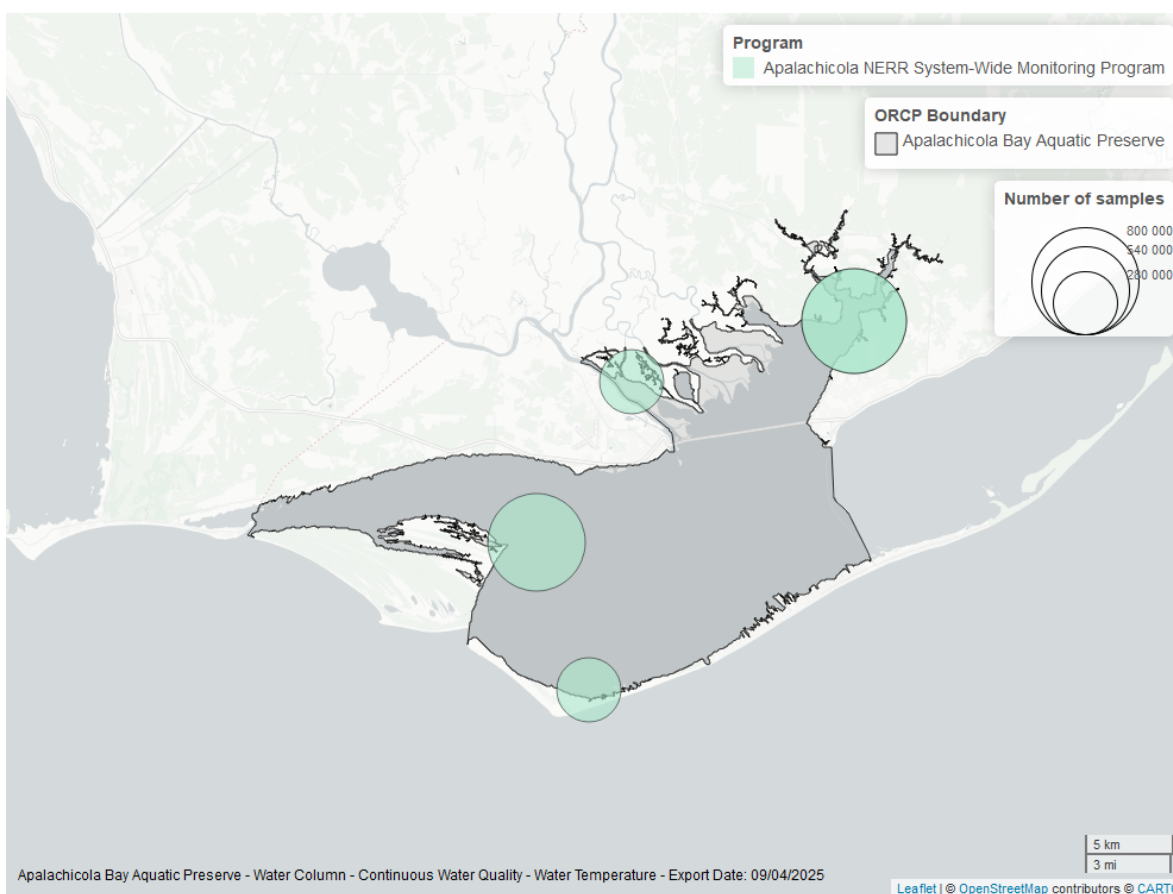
Program
Apalachicola NERR System-Wide Monitoring Program

ORCP Boundary
Apalachicola Bay Aquatic Preserve

Number of samples
800 000
540 000
280 000

5 km
3 mi

Apalachicola Bay Aquatic Preserve - Water Column - Continuous Water Quality - Water Temperature - Export Date: 09/04/2025

Leaflet | © OpenStreetMap contributors © CART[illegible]